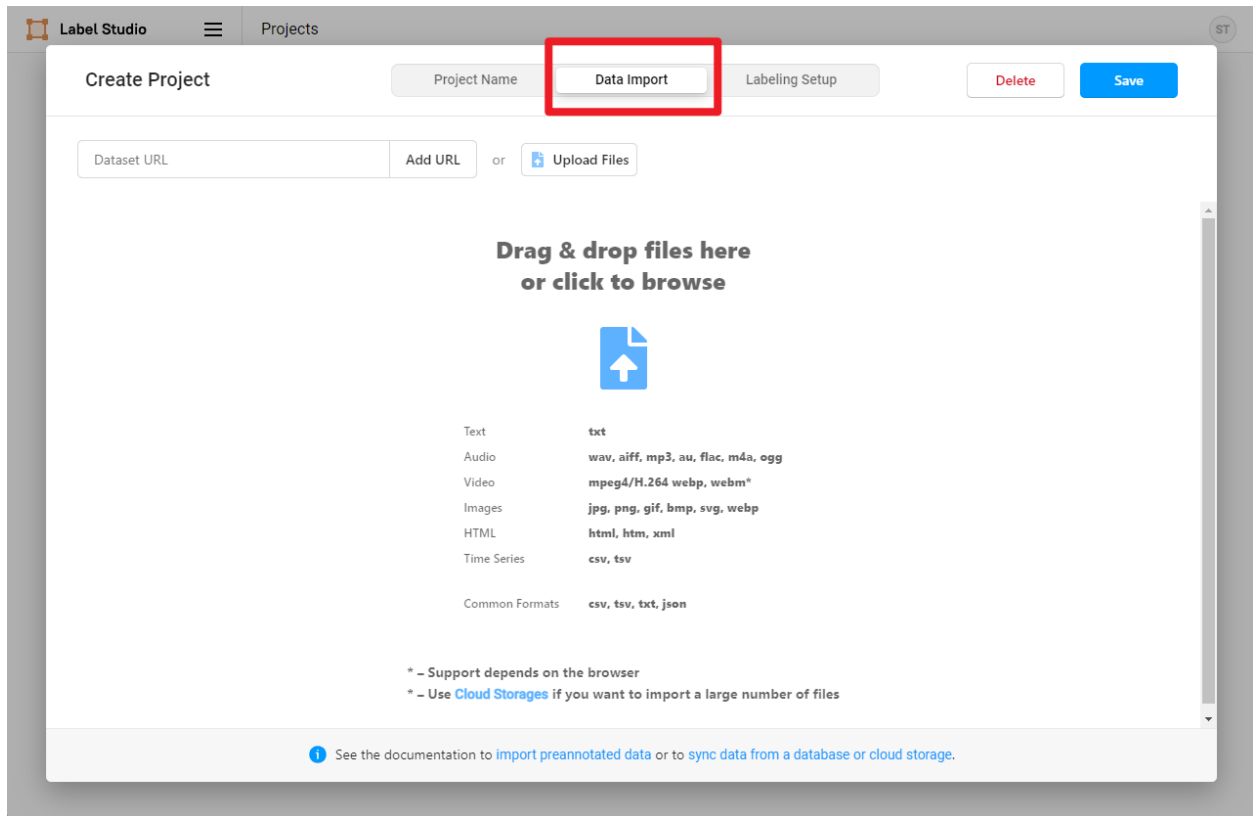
Label Studio Projects ST

Create Project

Project Name Data Import Labeling Setup

Delete Save

Dataset URL Add URL or Upload Files

Drag & drop files here
or click to browse

| | |
|---|---|
| Text | txt |
| Audio | wav, aiff, mp3, au, flac, m4a, ogg |
| Video | mpeg4/H.264 webp, webm* |
| Images | jpg, png, gif, bmp, svg, webp |
| HTML | html, htm, xml |
| Time Series | csv, tsv |
| Common Formats | csv, tsv, txt, json |

* – Support depends on the browser
* – Use Cloud Storages if you want to import a large number of files

See the documentation to import preannotated data or to sync data from a database or cloud storage.